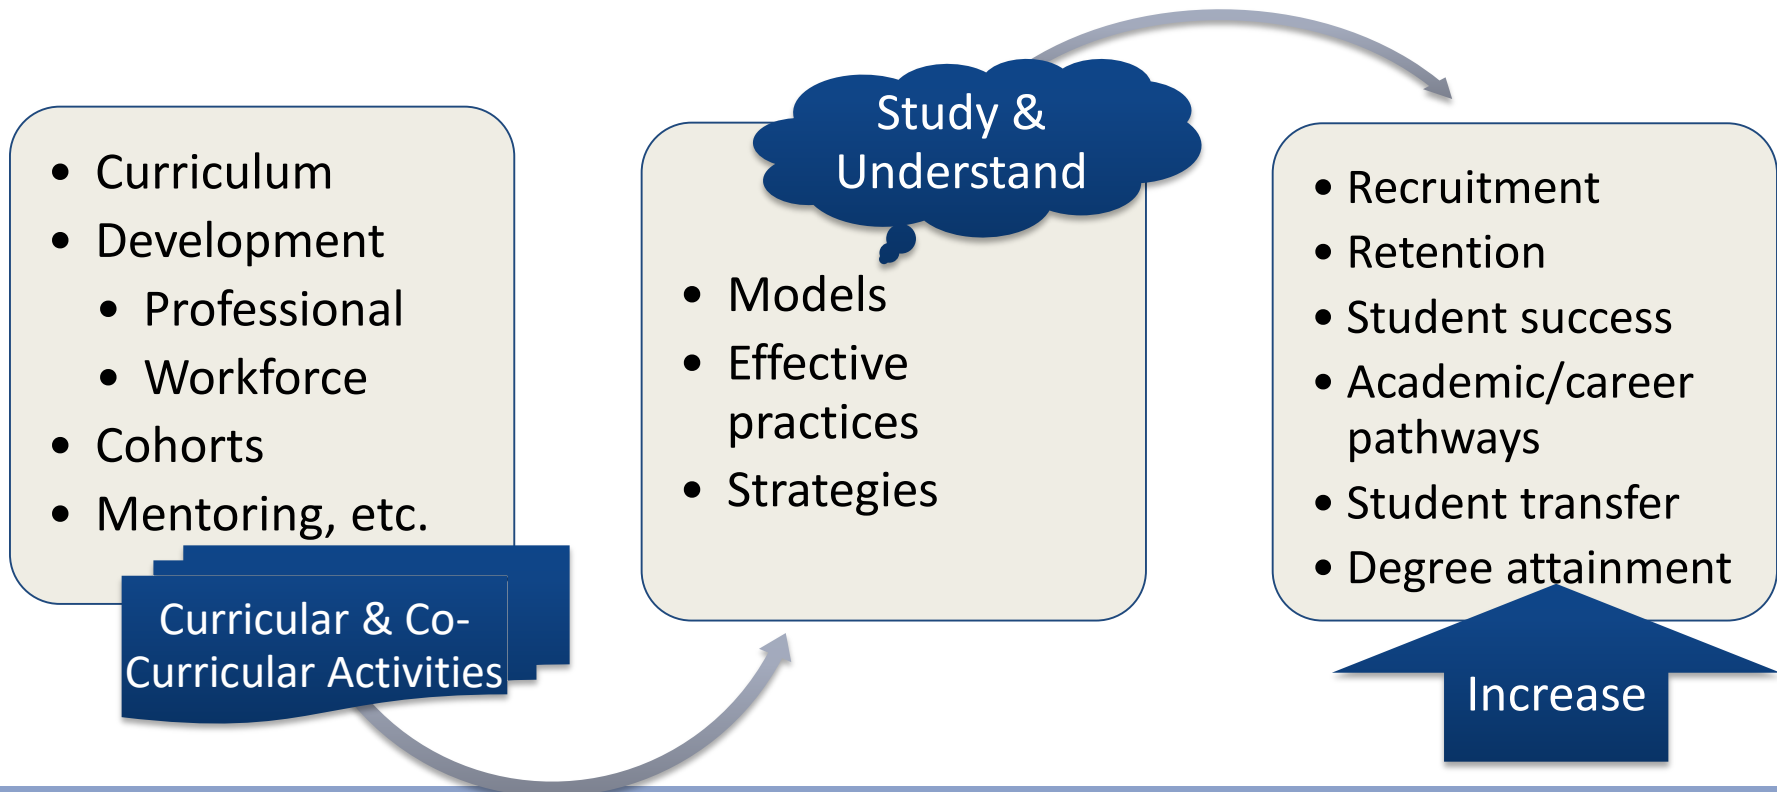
- Curriculum
- Development
  - Professional
  - Workforce
- Cohorts
- Mentoring, etc.

Curricular & Co-Curricular Activities

Study & Understand

- Models
- Effective practices
- Strategies

- Recruitment
- Retention
- Student success
- Academic/career pathways
- Student transfer
- Degree attainment

Increase